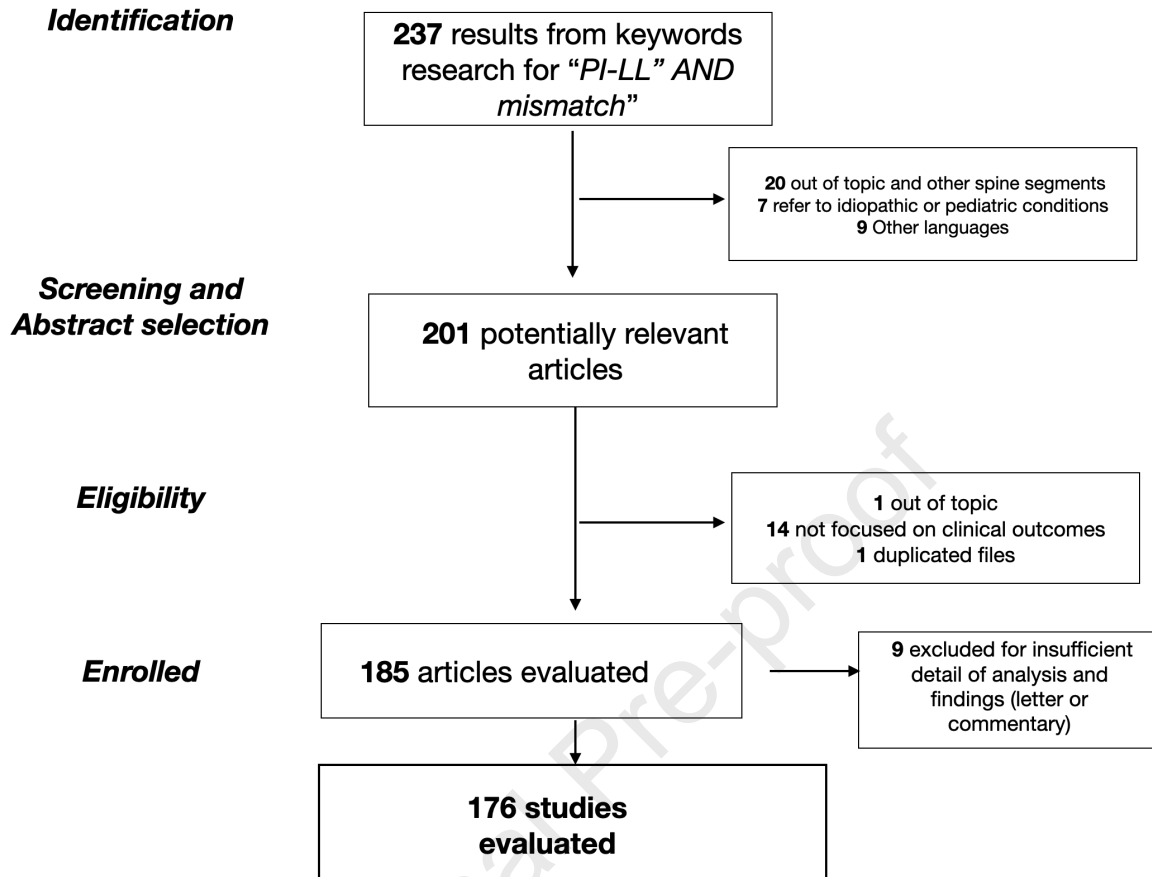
Identification

237 results from keywords research for "PI-LL" AND mismatch"

20 out of topic and other spine segments
7 refer to idiopathic or pediatric conditions
9 Other languages

Screening and Abstract selection

201 potentially relevant articles

Eligibility

1 out of topic
14 not focused on clinical outcomes
1 duplicated files

Enrolled

185 articles evaluated

9 excluded for insufficient detail of analysis and findings (letter or commentary)

176 studies evaluated

Journal Pre-proof